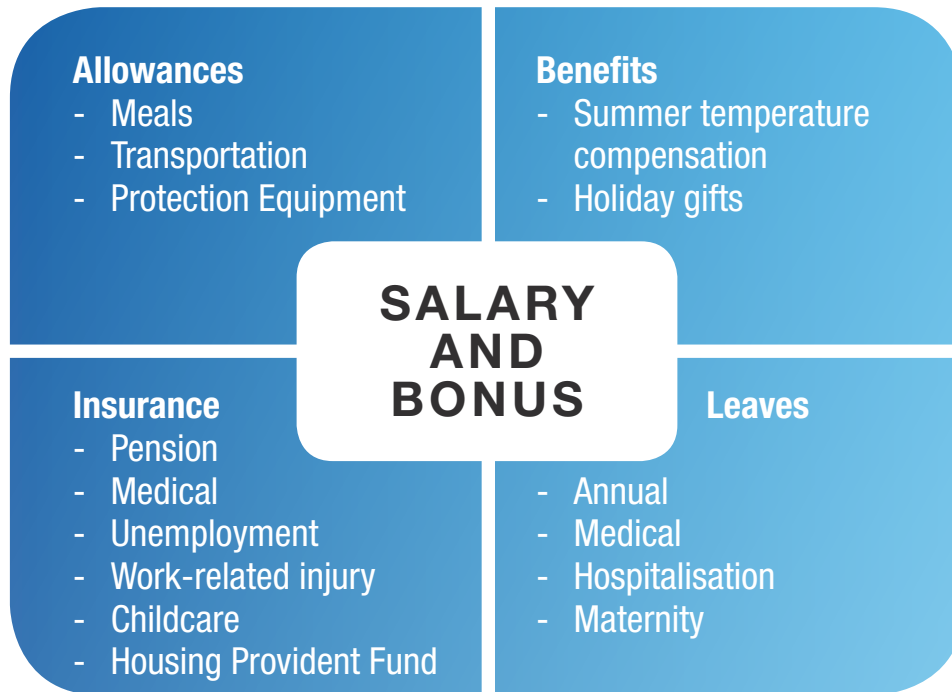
Allowances
- Meals
- Transportation
- Protection Equipment

Benefits
- Summer temperature compensation
- Holiday gifts

SALARY AND BONUS

Insurance
- Pension
- Medical
- Unemployment
- Work-related injury
- Childcare
- Housing Provident Fund

Leaves
- Annual
- Medical
- Hospitalisation
- Maternity